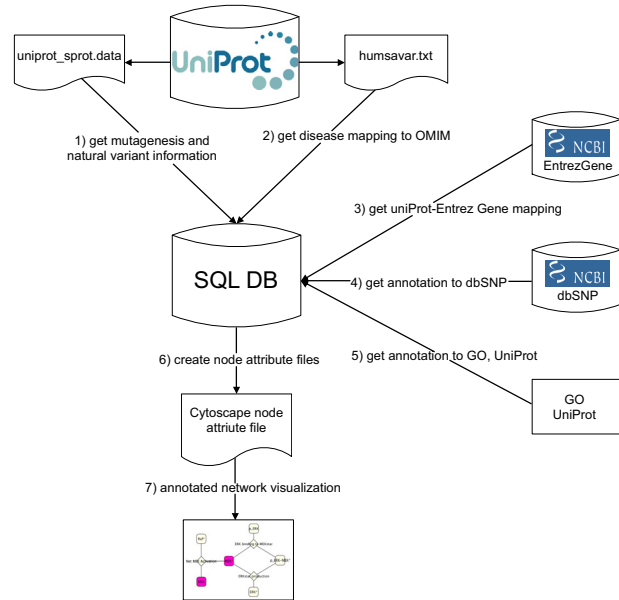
uniprot_sprot.data

UniProt

humsavar.txt

1) get mutagenesis and natural variant information

2) get disease mapping to OMIM

NCBI
EntrezGene

3) get uniProt-Entrez Gene mapping

SQL DB

4) get annotation to dbSNP

NCBI
dbSNP

5) get annotation to GO, UniProt

6) create node attribute files

GO
UniProt

Cytoscape node attriute file

7) annotated network visualization

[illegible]